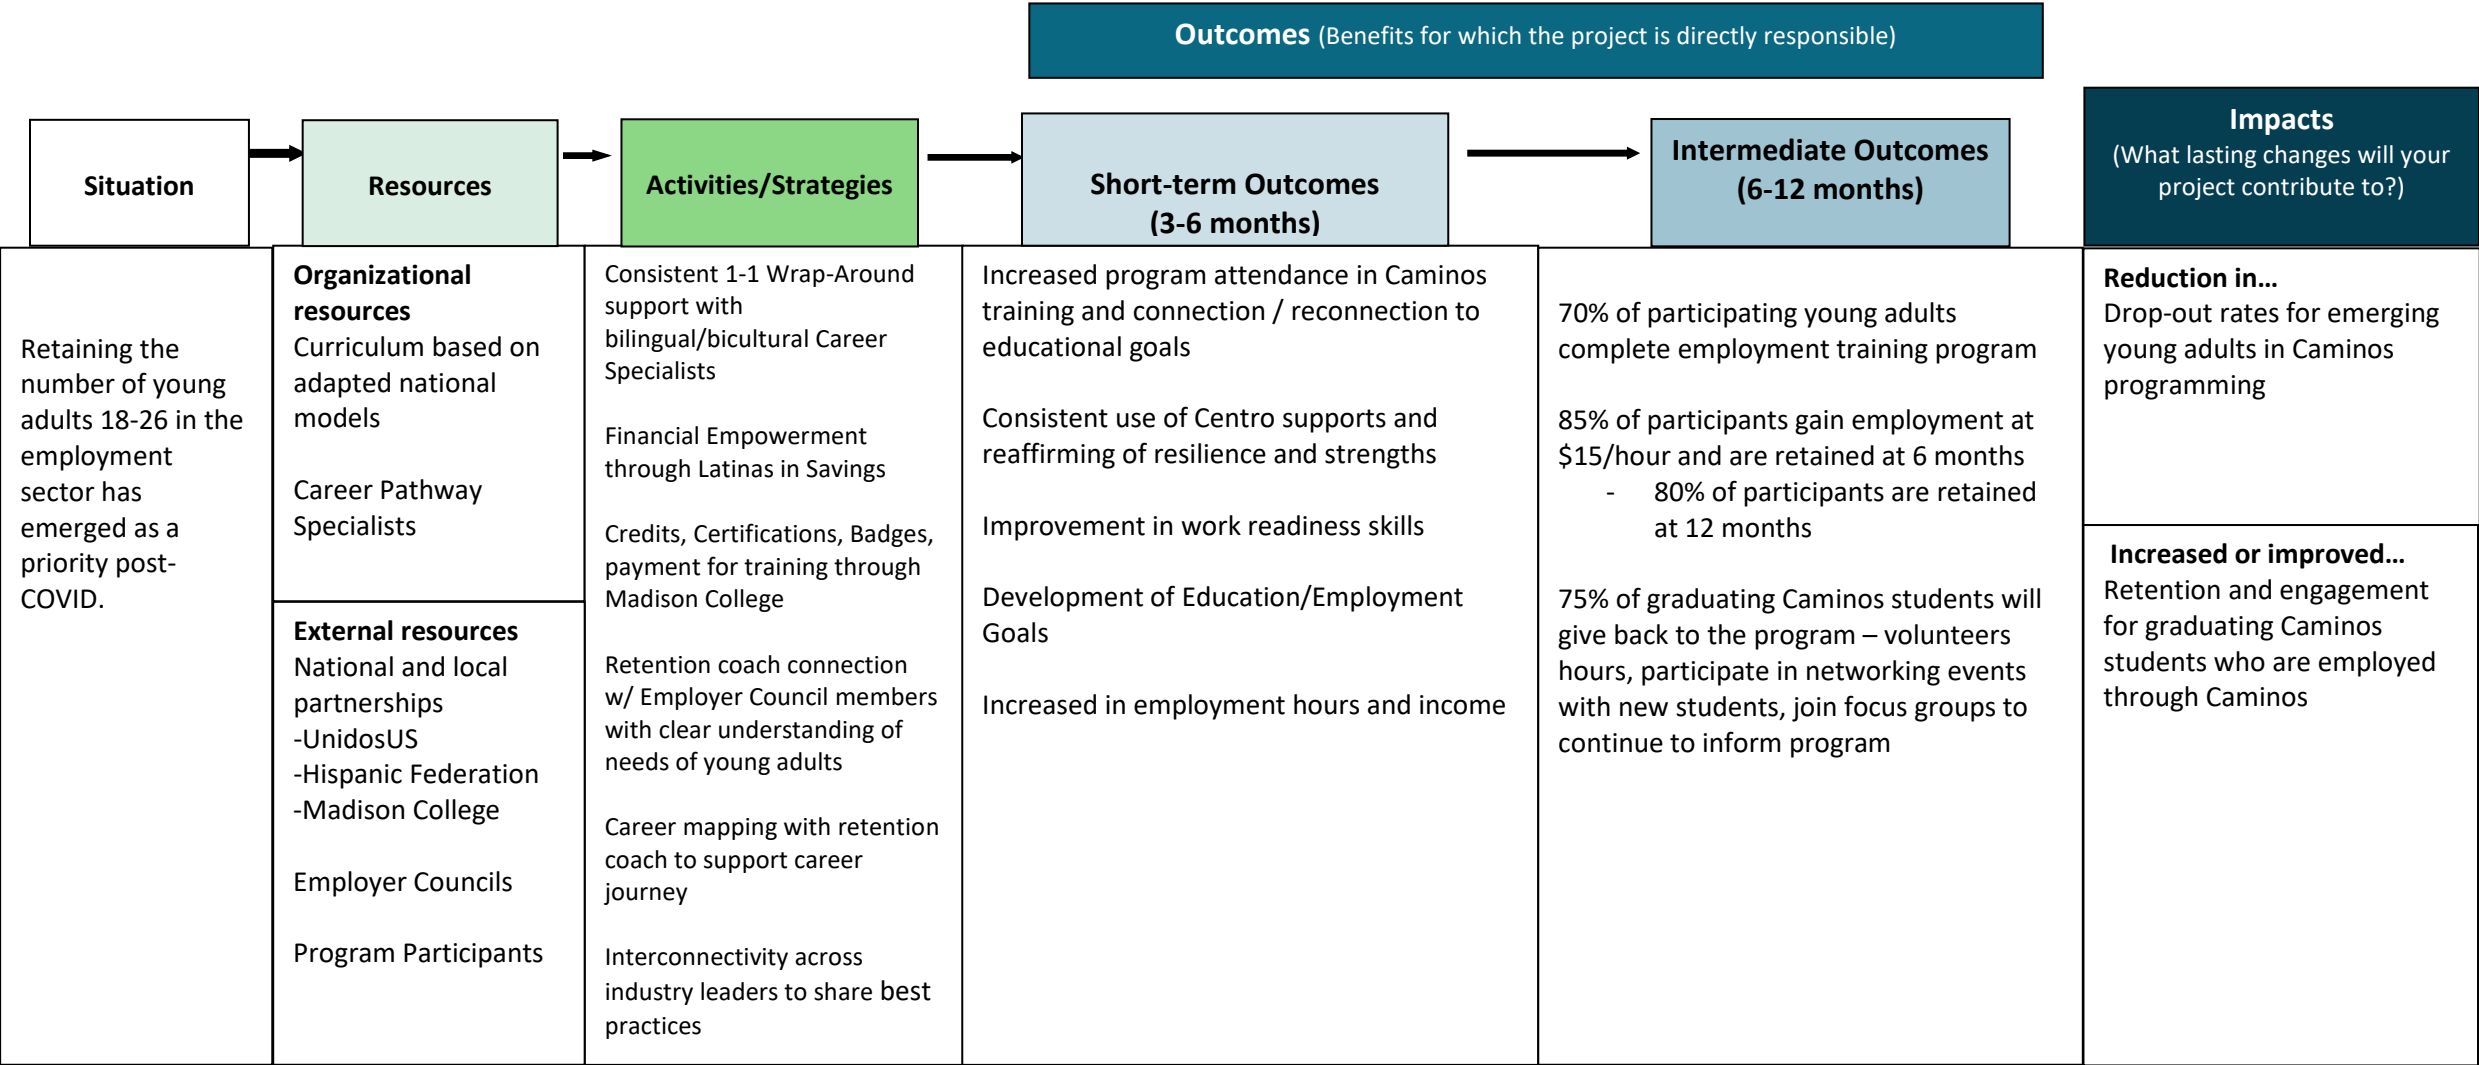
**Outcomes** (Benefits for which the project is directly responsible)

| Situation | Resources | Activities/Strategies | Short-term Outcomes (3-6 months) | Intermediate Outcomes (6-12 months) | Impacts (What lasting changes will your project contribute to?) |
|---|---|---|---|---|---|
| Retaining the number of young adults 18-26 in the employment sector has emerged as a priority post-COVID. | **Organizational resources** Curriculum based on adapted national models<br><br>Career Pathway Specialists<br><br>**External resources** National and local partnerships -UnidosUS -Hispanic Federation -Madison College<br><br>Employer Councils<br><br>Program Participants | Consistent 1-1 Wrap-Around support with bilingual/bicultural Career Specialists<br><br>Financial Empowerment through Latinas in Savings<br><br>Credits, Certifications, Badges, payment for training through Madison College<br><br>Retention coach connection w/ Employer Council members with clear understanding of needs of young adults<br><br>Career mapping with retention coach to support career journey<br><br>Interconnectivity across industry leaders to share best practices | Increased program attendance in Caminos training and connection / reconnection to educational goals<br><br>Consistent use of Centro supports and reaffirming of resilience and strengths<br><br>Improvement in work readiness skills<br><br>Development of Education/Employment Goals<br><br>Increased in employment hours and income | 70% of participating young adults complete employment training program<br><br>85% of participants gain employment at $15/hour and are retained at 6 months<br>- 80% of participants are retained at 12 months<br><br>75% of graduating Caminos students will give back to the program – volunteers hours, participate in networking events with new students, join focus groups to continue to inform program | **Reduction in…** Drop-out rates for emerging young adults in Caminos programming<br><br>**Increased or improved…** Retention and engagement for graduating Caminos students who are employed through Caminos |